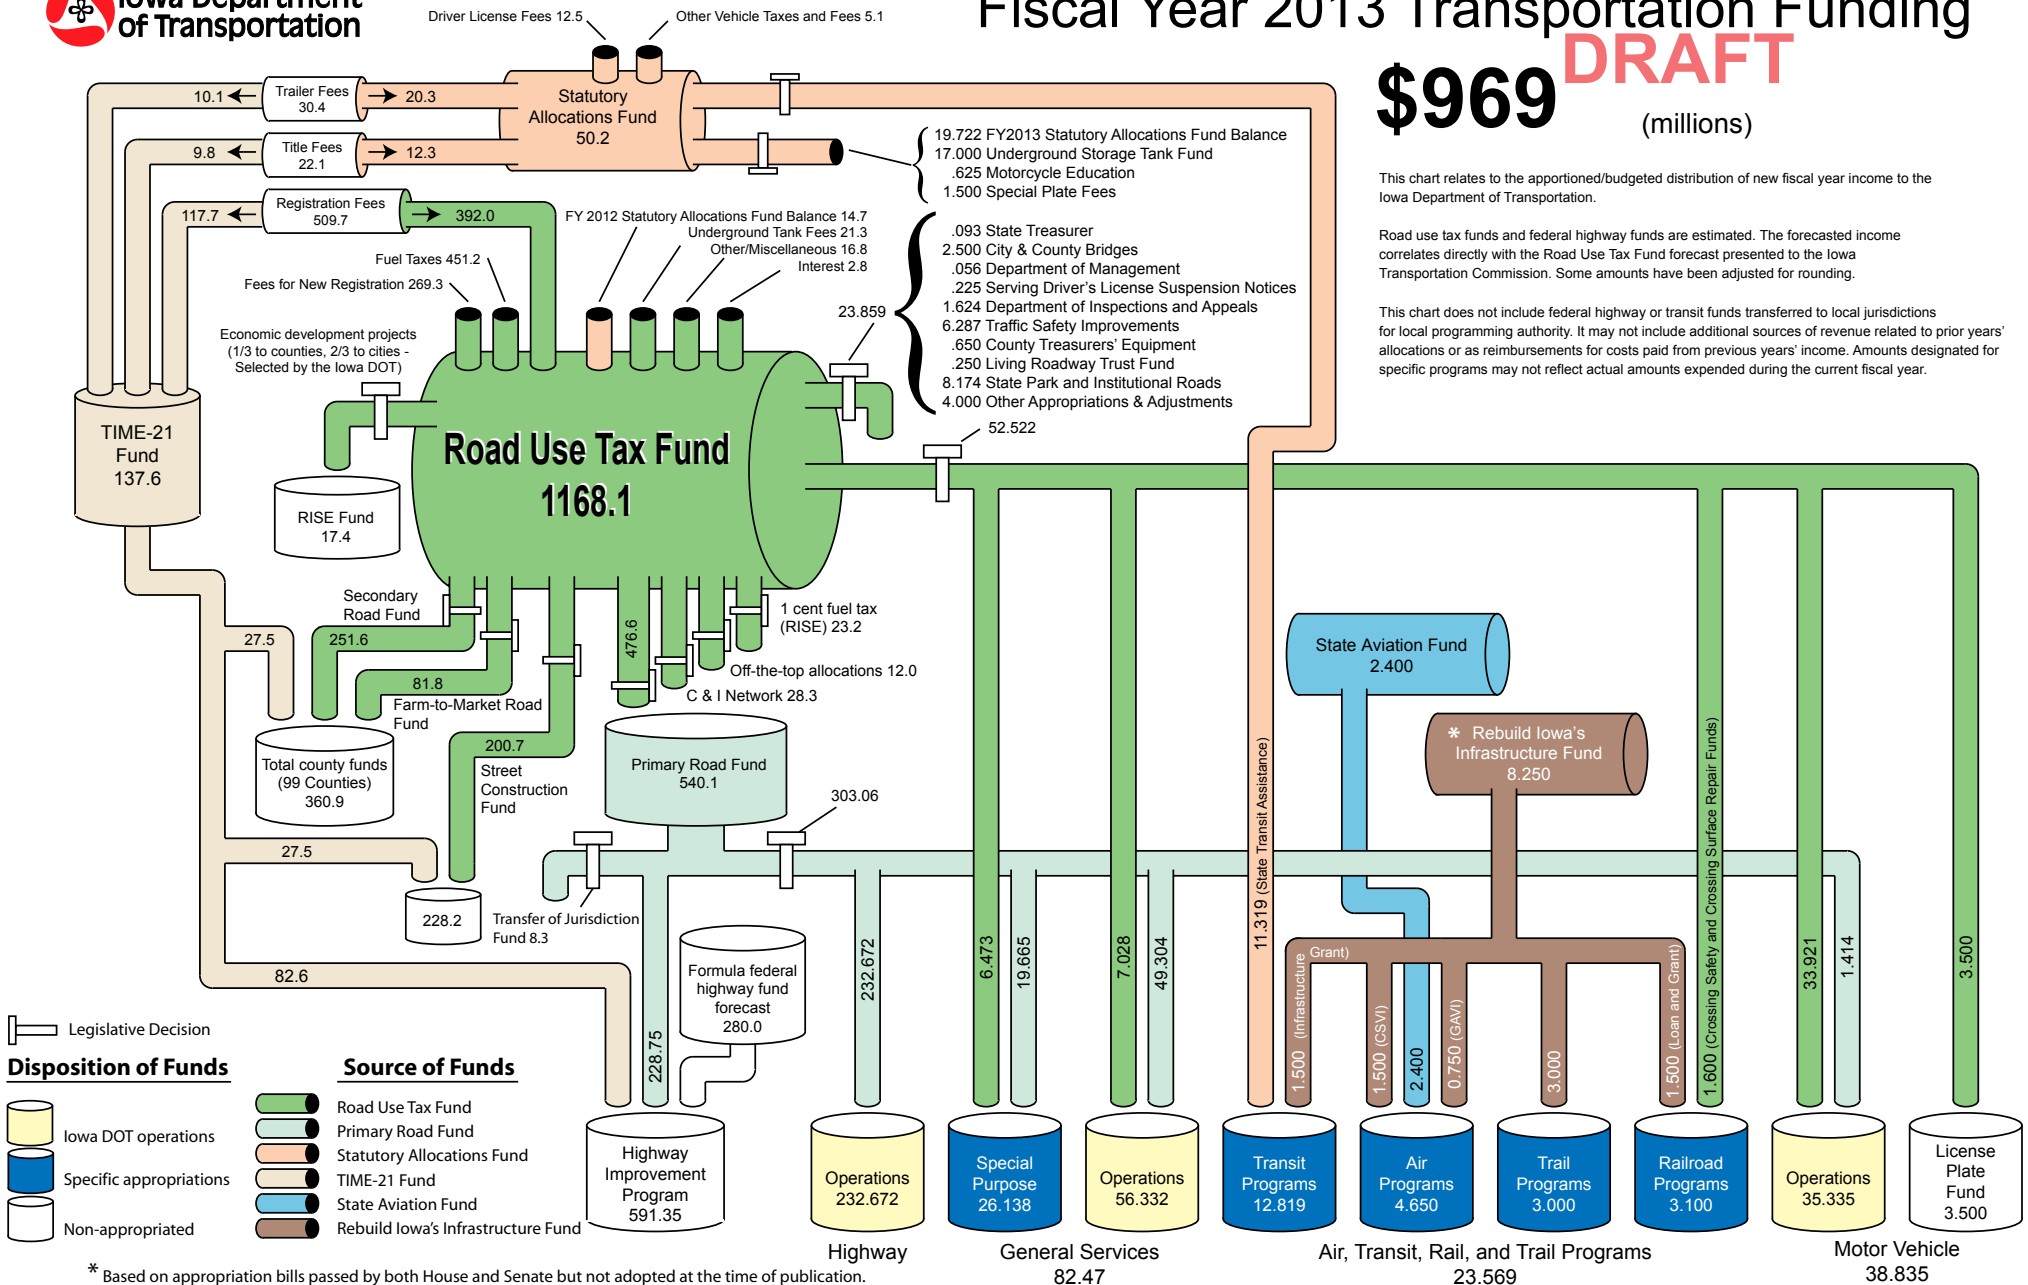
Iowa Department of Transportation

Fiscal Year 2013 Transportation Funding

DRAFT

$969 (millions)

This chart relates to the apportioned/budgeted distribution of new fiscal year income to the Iowa Department of Transportation.

Road use tax funds and federal highway funds are estimated. The forecasted income correlates directly with the Road Use Tax Fund forecast presented to the Iowa Transportation Commission. Some amounts have been adjusted for rounding.

This chart does not include federal highway or transit funds transferred to local jurisdictions for local programming authority. It may not include additional sources of revenue related to prior years' allocations or as reimbursements for costs paid from previous years' income. Amounts designated for specific programs may not reflect actual amounts expended during the current fiscal year.

Driver License Fees 12.5
Other Vehicle Taxes and Fees 5.1

Statutory Allocations Fund 50.2

10.1
Trailer Fees 30.4
20.3
9.8
Title Fees 22.1
12.3
117.7
Registration Fees 509.7
392.0

19.722 FY2013 Statutory Allocations Fund Balance
17.000 Underground Storage Tank Fund
.625 Motorcycle Education
1.500 Special Plate Fees

FY 2012 Statutory Allocations Fund Balance 14.7
Underground Tank Fees 21.3
Other/Miscellaneous 16.8
Interest 2.8

Fuel Taxes 451.2
Fees for New Registration 269.3

Economic development projects (1/3 to counties, 2/3 to cities - Selected by the Iowa DOT)

23.859

.093 State Treasurer
2.500 City & County Bridges
.056 Department of Management
.225 Serving Driver's License Suspension Notices
1.624 Department of Inspections and Appeals
6.287 Traffic Safety Improvements
.650 County Treasurers' Equipment
.250 Living Roadway Trust Fund
8.174 State Park and Institutional Roads
4.000 Other Appropriations & Adjustments

52.522

TIME-21 Fund 137.6

Road Use Tax Fund 1168.1

RISE Fund 17.4

Secondary Road Fund
27.5
251.6
81.8
Farm-to-Market Road Fund
Total county funds (99 Counties) 360.9
200.7
Street Construction Fund
476.6
1 cent fuel tax (RISE) 23.2
Off-the-top allocations 12.0
C & I Network 28.3
Primary Road Fund 540.1
303.06
27.5
228.2
Transfer of Jurisdiction Fund 8.3
82.6
Formula federal highway fund forecast 280.0
228.75
232.672
6.473
19.665
7.028
49.304
11.319 (State Transit Assistance)
State Aviation Fund 2.400
* Rebuild Iowa's Infrastructure Fund 8.250
1.600 (Crossing Safety and Crossing Surface Repair Funds)
1.500 (Infrastructure Grant)
1.500 (CSVI)
2.400
0.750 (GAVI)
3.000
1.500 (Loan and Grant)
33.921
1.414
3.500

Legislative Decision

Disposition of Funds
Iowa DOT operations
Specific appropriations
Non-appropriated

Source of Funds
Road Use Tax Fund
Primary Road Fund
Statutory Allocations Fund
TIME-21 Fund
State Aviation Fund
Rebuild Iowa's Infrastructure Fund

Highway Improvement Program 591.35
Operations 232.672
Special Purpose 26.138
Operations 56.332
Transit Programs 12.819
Air Programs 4.650
Trail Programs 3.000
Railroad Programs 3.100
Operations 35.335
License Plate Fund 3.500

Highway
General Services 82.47
Air, Transit, Rail, and Trail Programs 23.569
Motor Vehicle 38.835

* Based on appropriation bills passed by both House and Senate but not adopted at the time of publication.